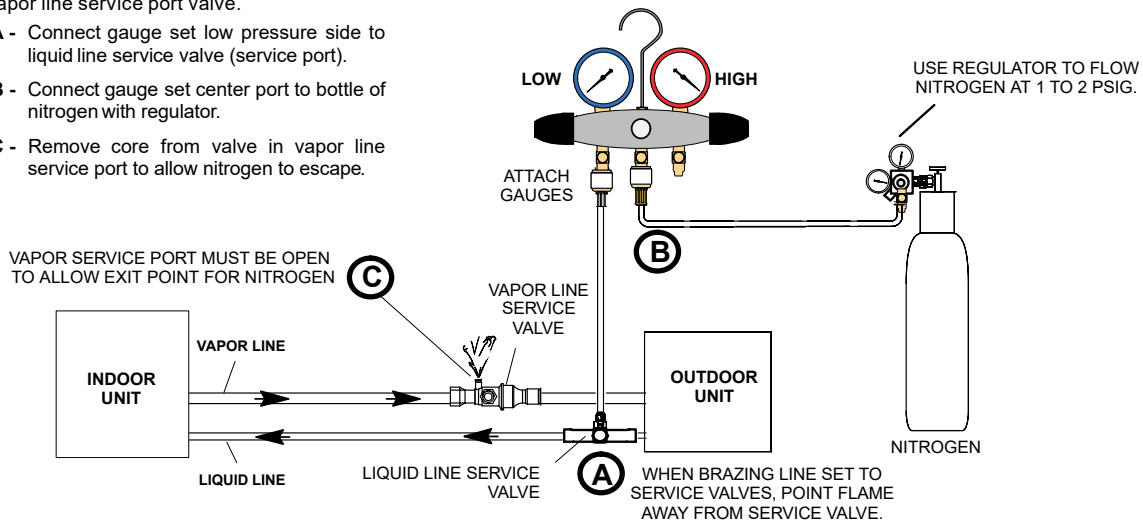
apor line service port valve.

A - Connect gauge set low pressure side to liquid line service valve (service port).

B - Connect gauge set center port to bottle of nitrogen with regulator.

C - Remove core from valve in vapor line service port to allow nitrogen to escape.

LOW

HIGH

USE REGULATOR TO FLOW NITROGEN AT 1 TO 2 PSIG.

ATTACH GAUGES

B

VAPOR SERVICE PORT MUST BE OPEN TO ALLOW EXIT POINT FOR NITROGEN

C

VAPOR LINE SERVICE VALVE

VAPOR LINE

INDOOR UNIT

OUTDOOR UNIT

NITROGEN

LIQUID LINE

LIQUID LINE SERVICE VALVE

A

WHEN BRAZING LINE SET TO SERVICE VALVES, POINT FLAME AWAY FROM SERVICE VALVE.